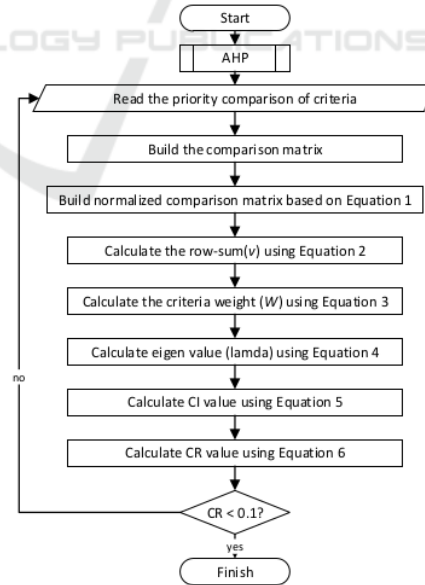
LOGY PUBLICATIONS

Start

AHP

Read the priority comparison of criteria

Build the comparison matrix

Build normalized comparison matrix based on Equation 1

Calculate the row-sum($v$) using Equation 2

Calculate the criteria weight ($W$) using Equation 3

Calculate eigen value (lamda) using Equation 4

Calculate CI value using Equation 5

Calculate CR value using Equation 6

no

CR < 0.1?

yes

Finish